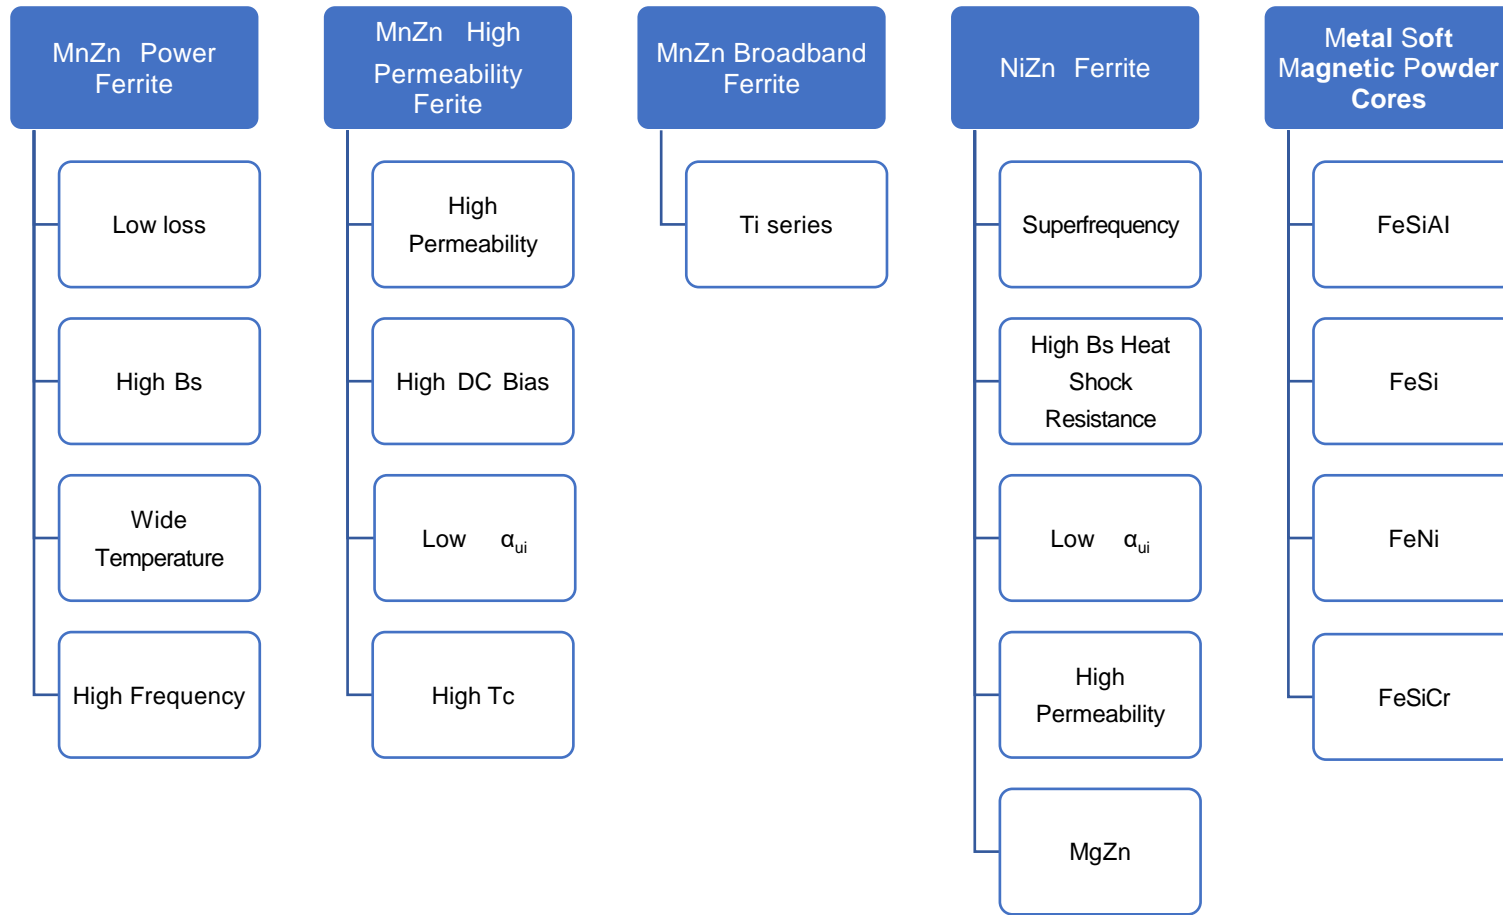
MnZn Power Ferrite

Low loss

High Bs

Wide Temperature

High Frequency

MnZn High Permeability Ferite

High Permeability

High DC Bias

Low $\alpha_{ui}$

High Tc

MnZn Broadband Ferrite

Ti series

NiZn Ferrite

Superfrequency

High Bs Heat Shock Resistance

Low $\alpha_{ui}$

High Permeability

MgZn

Metal Soft Magnetic Powder Cores

FeSiAl

FeSi

FeNi

FeSiCr